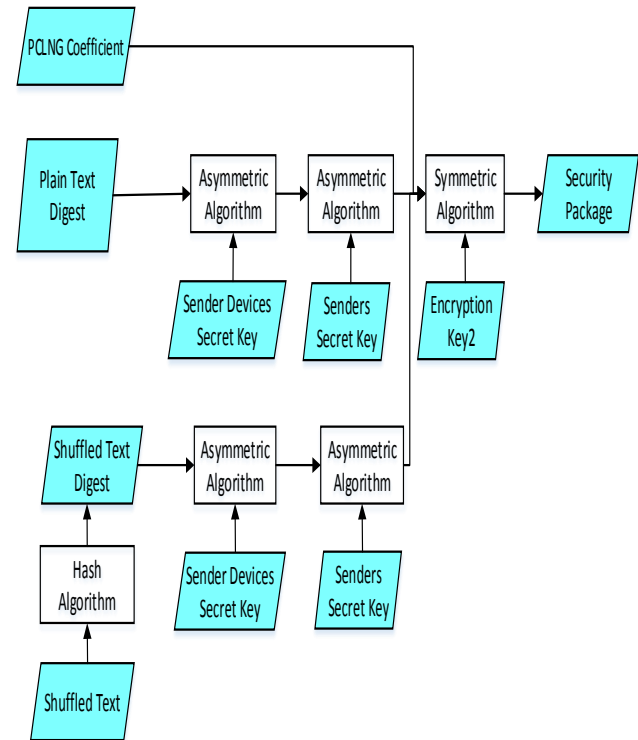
PCLNG Coefficient

Plain Text Digest

Asymmetric Algorithm

Asymmetric Algorithm

Symmetric Algorithm

Security Package

Sender Devices Secret Key

Senders Secret Key

Encryption Key2

Shuffled Text Digest

Asymmetric Algorithm

Asymmetric Algorithm

Hash Algorithm

Sender Devices Secret Key

Senders Secret Key

Shuffled Text